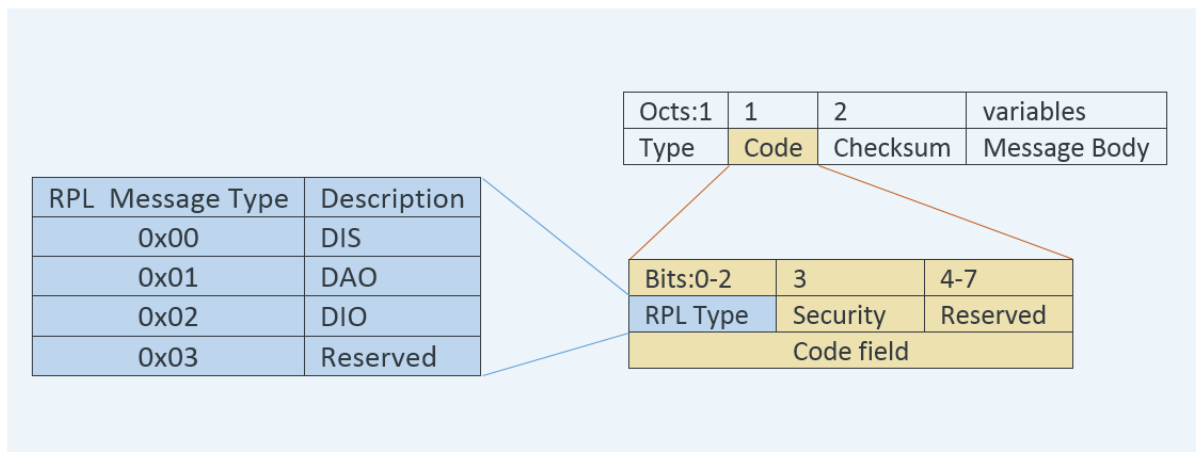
| Octs:1 | 1 | 2 | variables |
|---|---|---|---|
| Type | Code | Checksum | Message Body |

| RPL Message Type | Description |
|---|---|
| 0x00 | DIS |
| 0x01 | DAO |
| 0x02 | DIO |
| 0x03 | Reserved |

| Bits:0-2 | 3 | 4-7 |
|---|---|---|
| RPL Type | Security | Reserved |
| Code field | | |